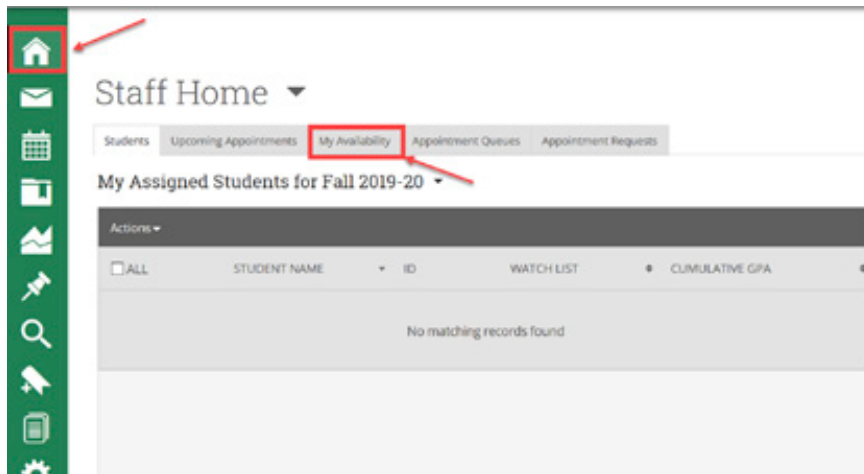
Staff Home

Students | Upcoming Appointments | My Availability | Appointment Queues | Appointment Requests

My Assigned Students for Fall 2019-20

Actions

| ALL | STUDENT NAME | ID | WATCH LIST | CUMULATIVE GPA |
|---|---|---|---|---|
| No matching records found | | | | |